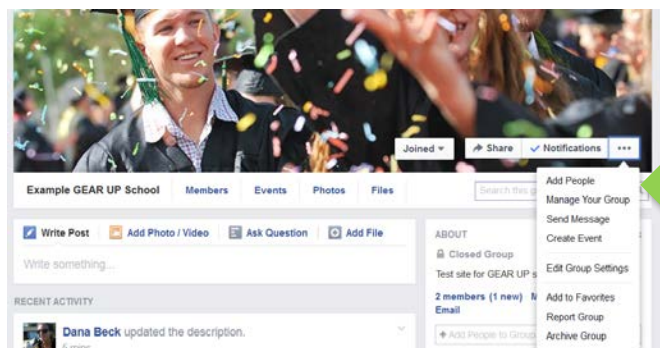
Joined ▾
Share
✓ Notifications
•••

Example GEAR UP School
Members
Events
Photos
Files
Search this g

Add People
Manage Your Group
Send Message
Create Event
Edit Group Settings
Add to Favorites
Report Group
Archive Group

Write Post
Add Photo / Video
Ask Question
Add File
Write something...

RECENT ACTIVITY
Dana Beck updated the description.
6 mins

ABOUT
Closed Group
Test site for GEAR UP s
2 members (1 new)
Email
+ Add People to Grou